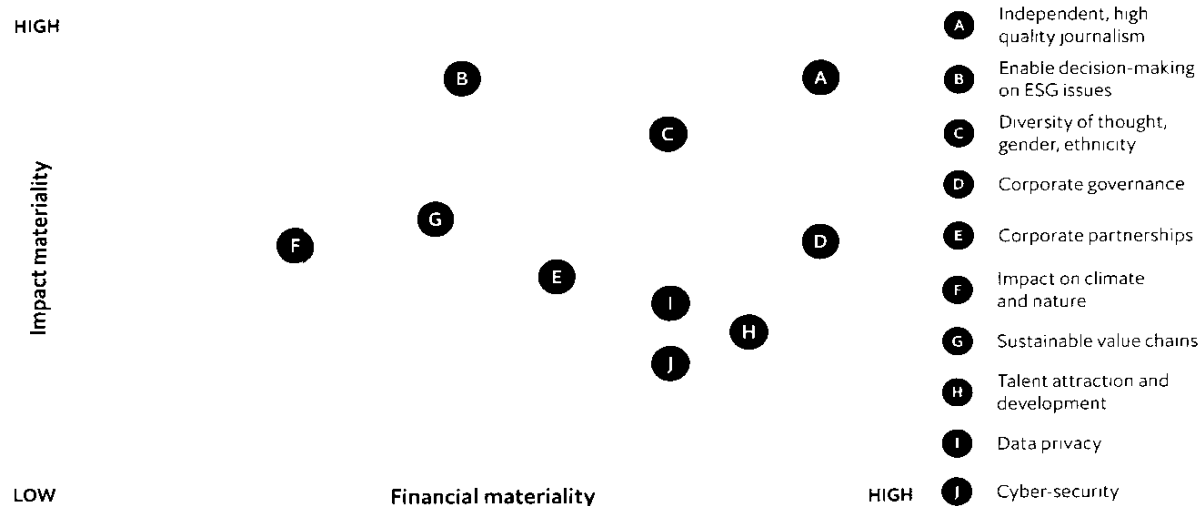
HIGH

Impact materiality

B

A

C

G

F

D

E

I

H

J

LOW

Financial materiality

HIGH

A Independent, high quality journalism

B Enable decision-making on ESG issues

C Diversity of thought, gender, ethnicity

D Corporate governance

E Corporate partnerships

F Impact on climate and nature

G Sustainable value chains

H Talent attraction and development

I Data privacy

J Cyber-security